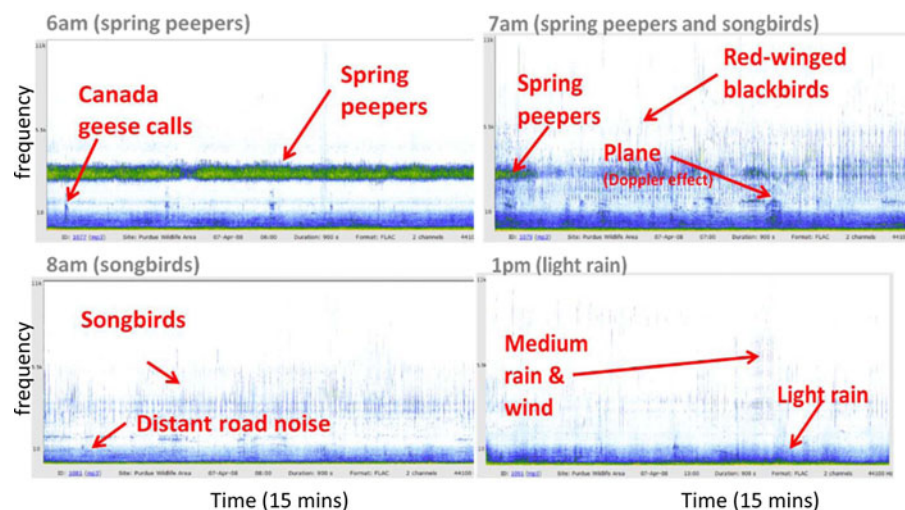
6am (spring peepers)

11k

5.5k

2.0

Spring peepers

Canada geese calls

frequency

ID: 1077 (mp3) Site: Purdue Wildlife Area 07-Apr-08 06:00 Duration: 900 s Format: FLAC 2 channels 44100

7am (spring peepers and songbirds)

11k

5.5k

2.0

Red-winged blackbirds

Spring peepers

Plane (Doppler effect)

ID: 1079 (mp3) Site: Purdue Wildlife Area 07-Apr-08 07:00 Duration: 900 s Format: FLAC 2 channels 44100

8am (songbirds)

11k

5.5k

2.0

Songbirds

Distant road noise

frequency

ID: 1081 (mp3) Site: Purdue Wildlife Area 07-Apr-08 08:00 Duration: 900 s Format: FLAC 2 channels 44100

1pm (light rain)

11k

5.5k

2.0

Medium rain & wind

Light rain

ID: 1091 (mp3) Site: Purdue Wildlife Area 07-Apr-08 13:00 Duration: 900 s Format: FLAC 2 channels 44100 Hz

Time (15 mins)

Time (15 mins)